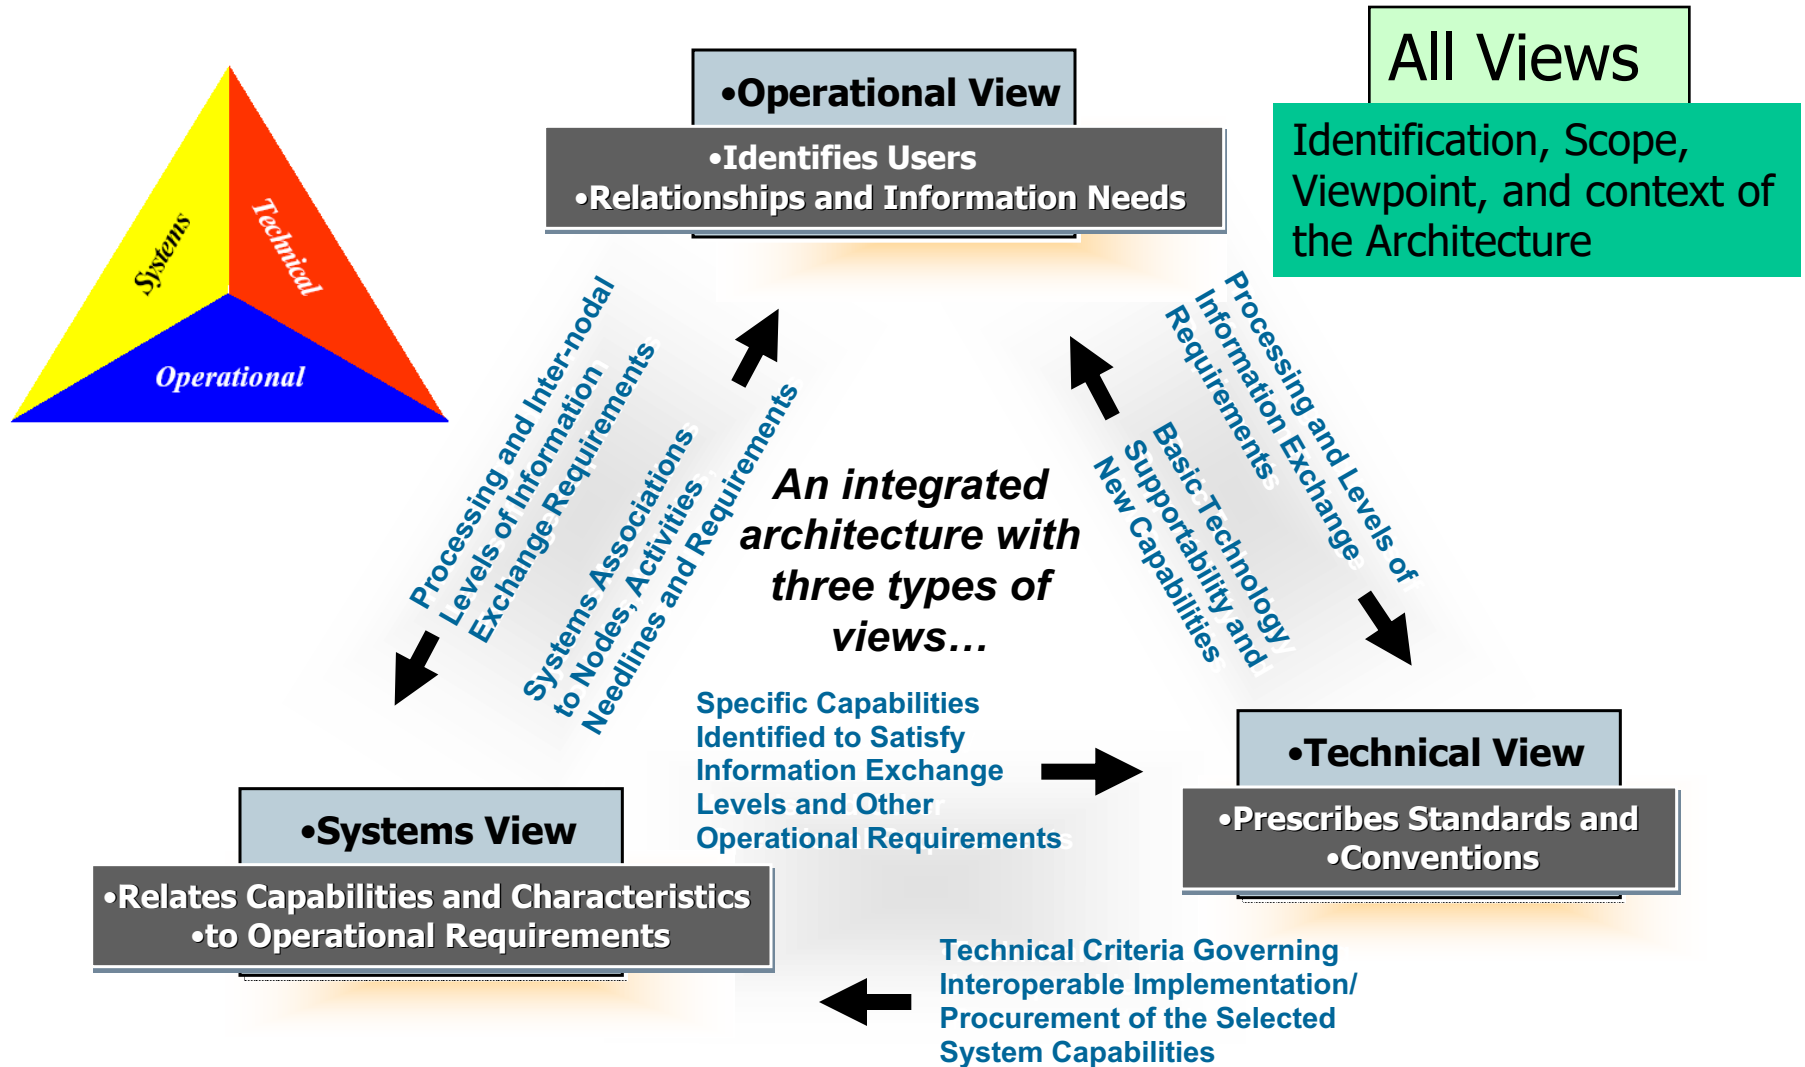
Systems
Technical
Operational

•Operational View

•Identifies Users
•Relationships and Information Needs

All Views

Identification, Scope, Viewpoint, and context of the Architecture

Processing and Inter-nodal Levels of Information Exchange Requirements

Systems Associations to Nodes, Activities Needlines and Requirements

An integrated architecture with three types of views…

Processing and Levels of Information Exchange Requirements

Basic Technology Supportability and New Capabilities

Specific Capabilities Identified to Satisfy Information Exchange Levels and Other Operational Requirements

•Technical View

•Prescribes Standards and
•Conventions

•Systems View

•Relates Capabilities and Characteristics
•to Operational Requirements

Technical Criteria Governing Interoperable Implementation/ Procurement of the Selected System Capabilities